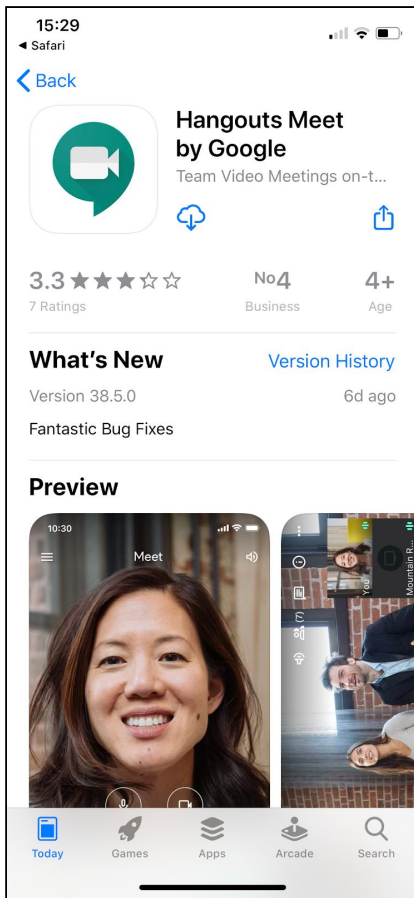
15:29
◀ Safari

Back

Hangouts Meet by Google
Team Video Meetings on-t...

3.3 ★★★☆☆
7 Ratings

No4
Business

4+
Age

What's New
Version History

Version 38.5.0
6d ago

Fantastic Bug Fixes

Preview

10:30
Meet

You
Mountain R...

Today
Games
Apps
Arcade
Search